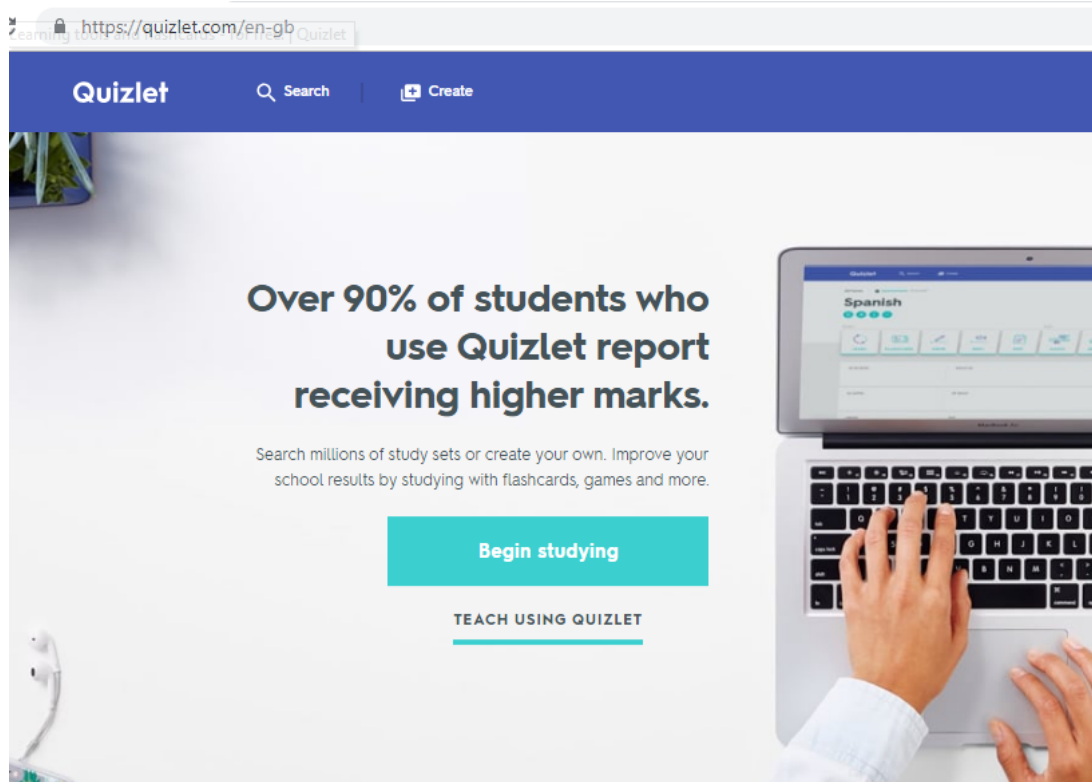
https://quizlet.com/en-gb

Learning tools and flashcards – for free | Quizlet

Quizlet Search Create

Over 90% of students who use Quizlet report receiving higher marks.

Search millions of study sets or create your own. Improve your school results by studying with flashcards, games and more.

Begin studying

TEACH USING QUIZLET

Quizlet

Spanish